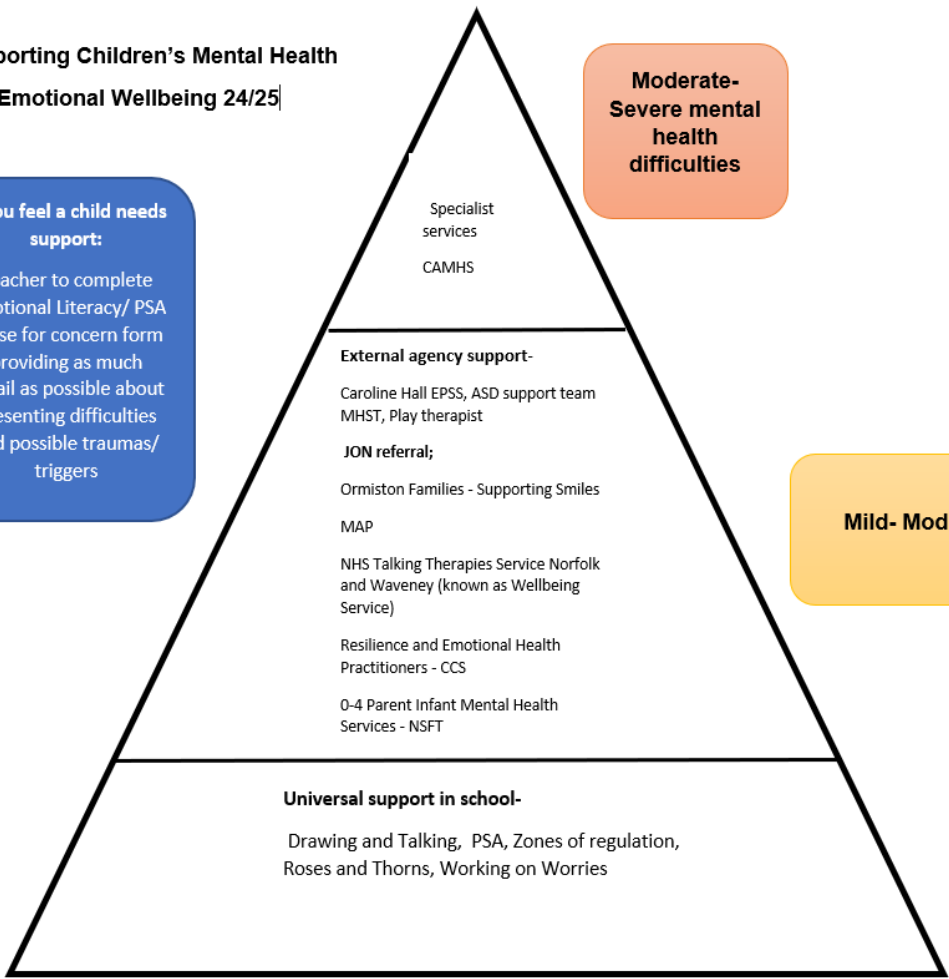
porting Children's Mental Health
Emotional Wellbeing 24/25

ou feel a child needs support:

acher to complete otional Literacy/ PSA se for concern form roviding as much ail as possible about esenting difficulties d possible traumas/ triggers

Moderate- Severe mental health difficulties

Specialist services

CAMHS

External agency support-

Caroline Hall EPSS, ASD support team MHST, Play therapist

JON referral;

Ormiston Families - Supporting Smiles

MAP

NHS Talking Therapies Service Norfolk and Waveney (known as Wellbeing Service)

Resilience and Emotional Health Practitioners - CCS

0-4 Parent Infant Mental Health Services - NSFT

Mild- Mod

Universal support in school-

Drawing and Talking, PSA, Zones of regulation, Roses and Thorns, Working on Worries